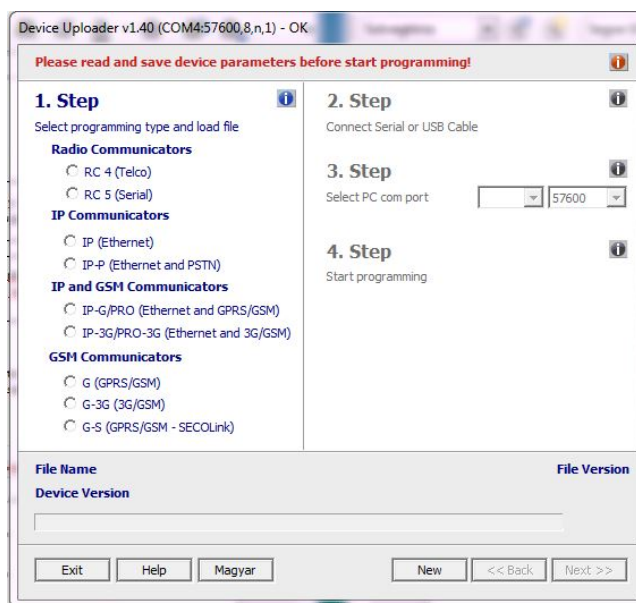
Device Uploader v1.40 (COM4:57600,8,n,1) - OK

Please read and save device parameters before start programming!

1. Step

Select programming type and load file

Radio Communicators

RC 4 (Telco)

RC 5 (Serial)

IP Communicators

IP (Ethernet)

IP-P (Ethernet and PSTN)

IP and GSM Communicators

IP-G/PRO (Ethernet and GPRS/GSM)

IP-3G/PRO-3G (Ethernet and 3G/GSM)

GSM Communicators

G (GPRS/GSM)

G-3G (3G/GSM)

G-S (GPRS/GSM - SECOLink)

2. Step

Connect Serial or USB Cable

3. Step

Select PC com port 57600

4. Step

Start programming

File Name

File Version

Device Version

Exit Help Magyar New << Back Next >>